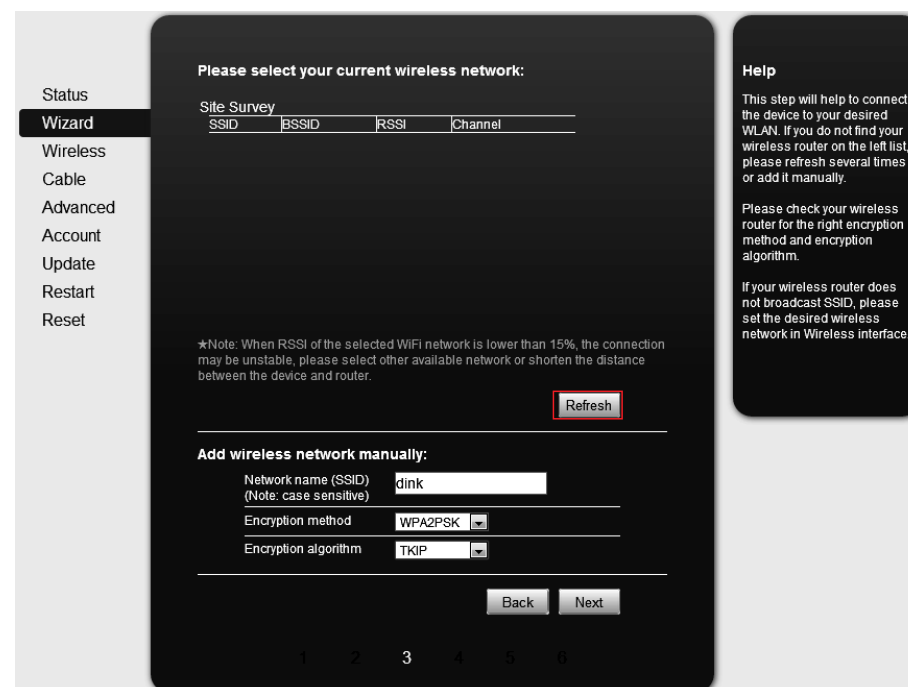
Status
Wizard
Wireless
Cable
Advanced
Account
Update
Restart
Reset

Please select your current wireless network:

Site Survey

| SSID | BSSID | RSSI | Channel |
|---|---|---|---|

★Note: When RSSI of the selected WiFi network is lower than 15%, the connection may be unstable, please select other available network or shorten the distance between the device and router.

Refresh

Add wireless network manually:

| Network name (SSID) (Note: case sensitive) | dink |
|---|---|
| Encryption method | WPA2PSK |
| Encryption algorithm | TKIP |

Back Next

1 2 3 4 5 6

Help

This step will help to connect the device to your desired WLAN. If you do not find your wireless router on the left list, please refresh several times or add it manually.

Please check your wireless router for the right encryption method and encryption algorithm.

If your wireless router does not broadcast SSID, please set the desired wireless network in Wireless interface